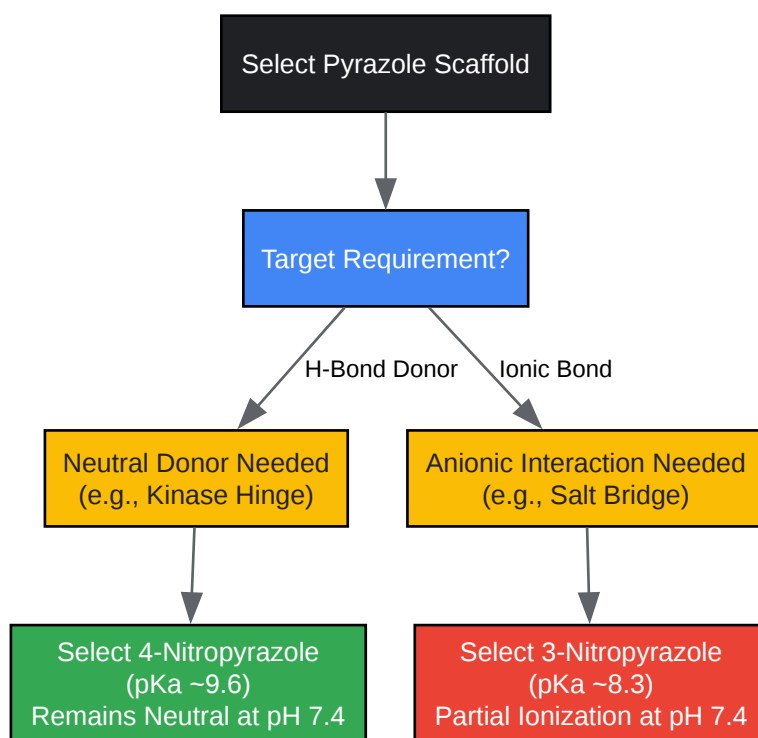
Select Pyrazole Scaffold

Target Requirement?

H-Bond Donor

Ionic Bond

Neutral Donor Needed (e.g., Kinase Hinge)

Anionic Interaction Needed (e.g., Salt Bridge)

Select 4-Nitropyrazole (pKa ~9.6) Remains Neutral at pH 7.4

Select 3-Nitropyrazole (pKa ~8.3) Partial Ionization at pH 7.4